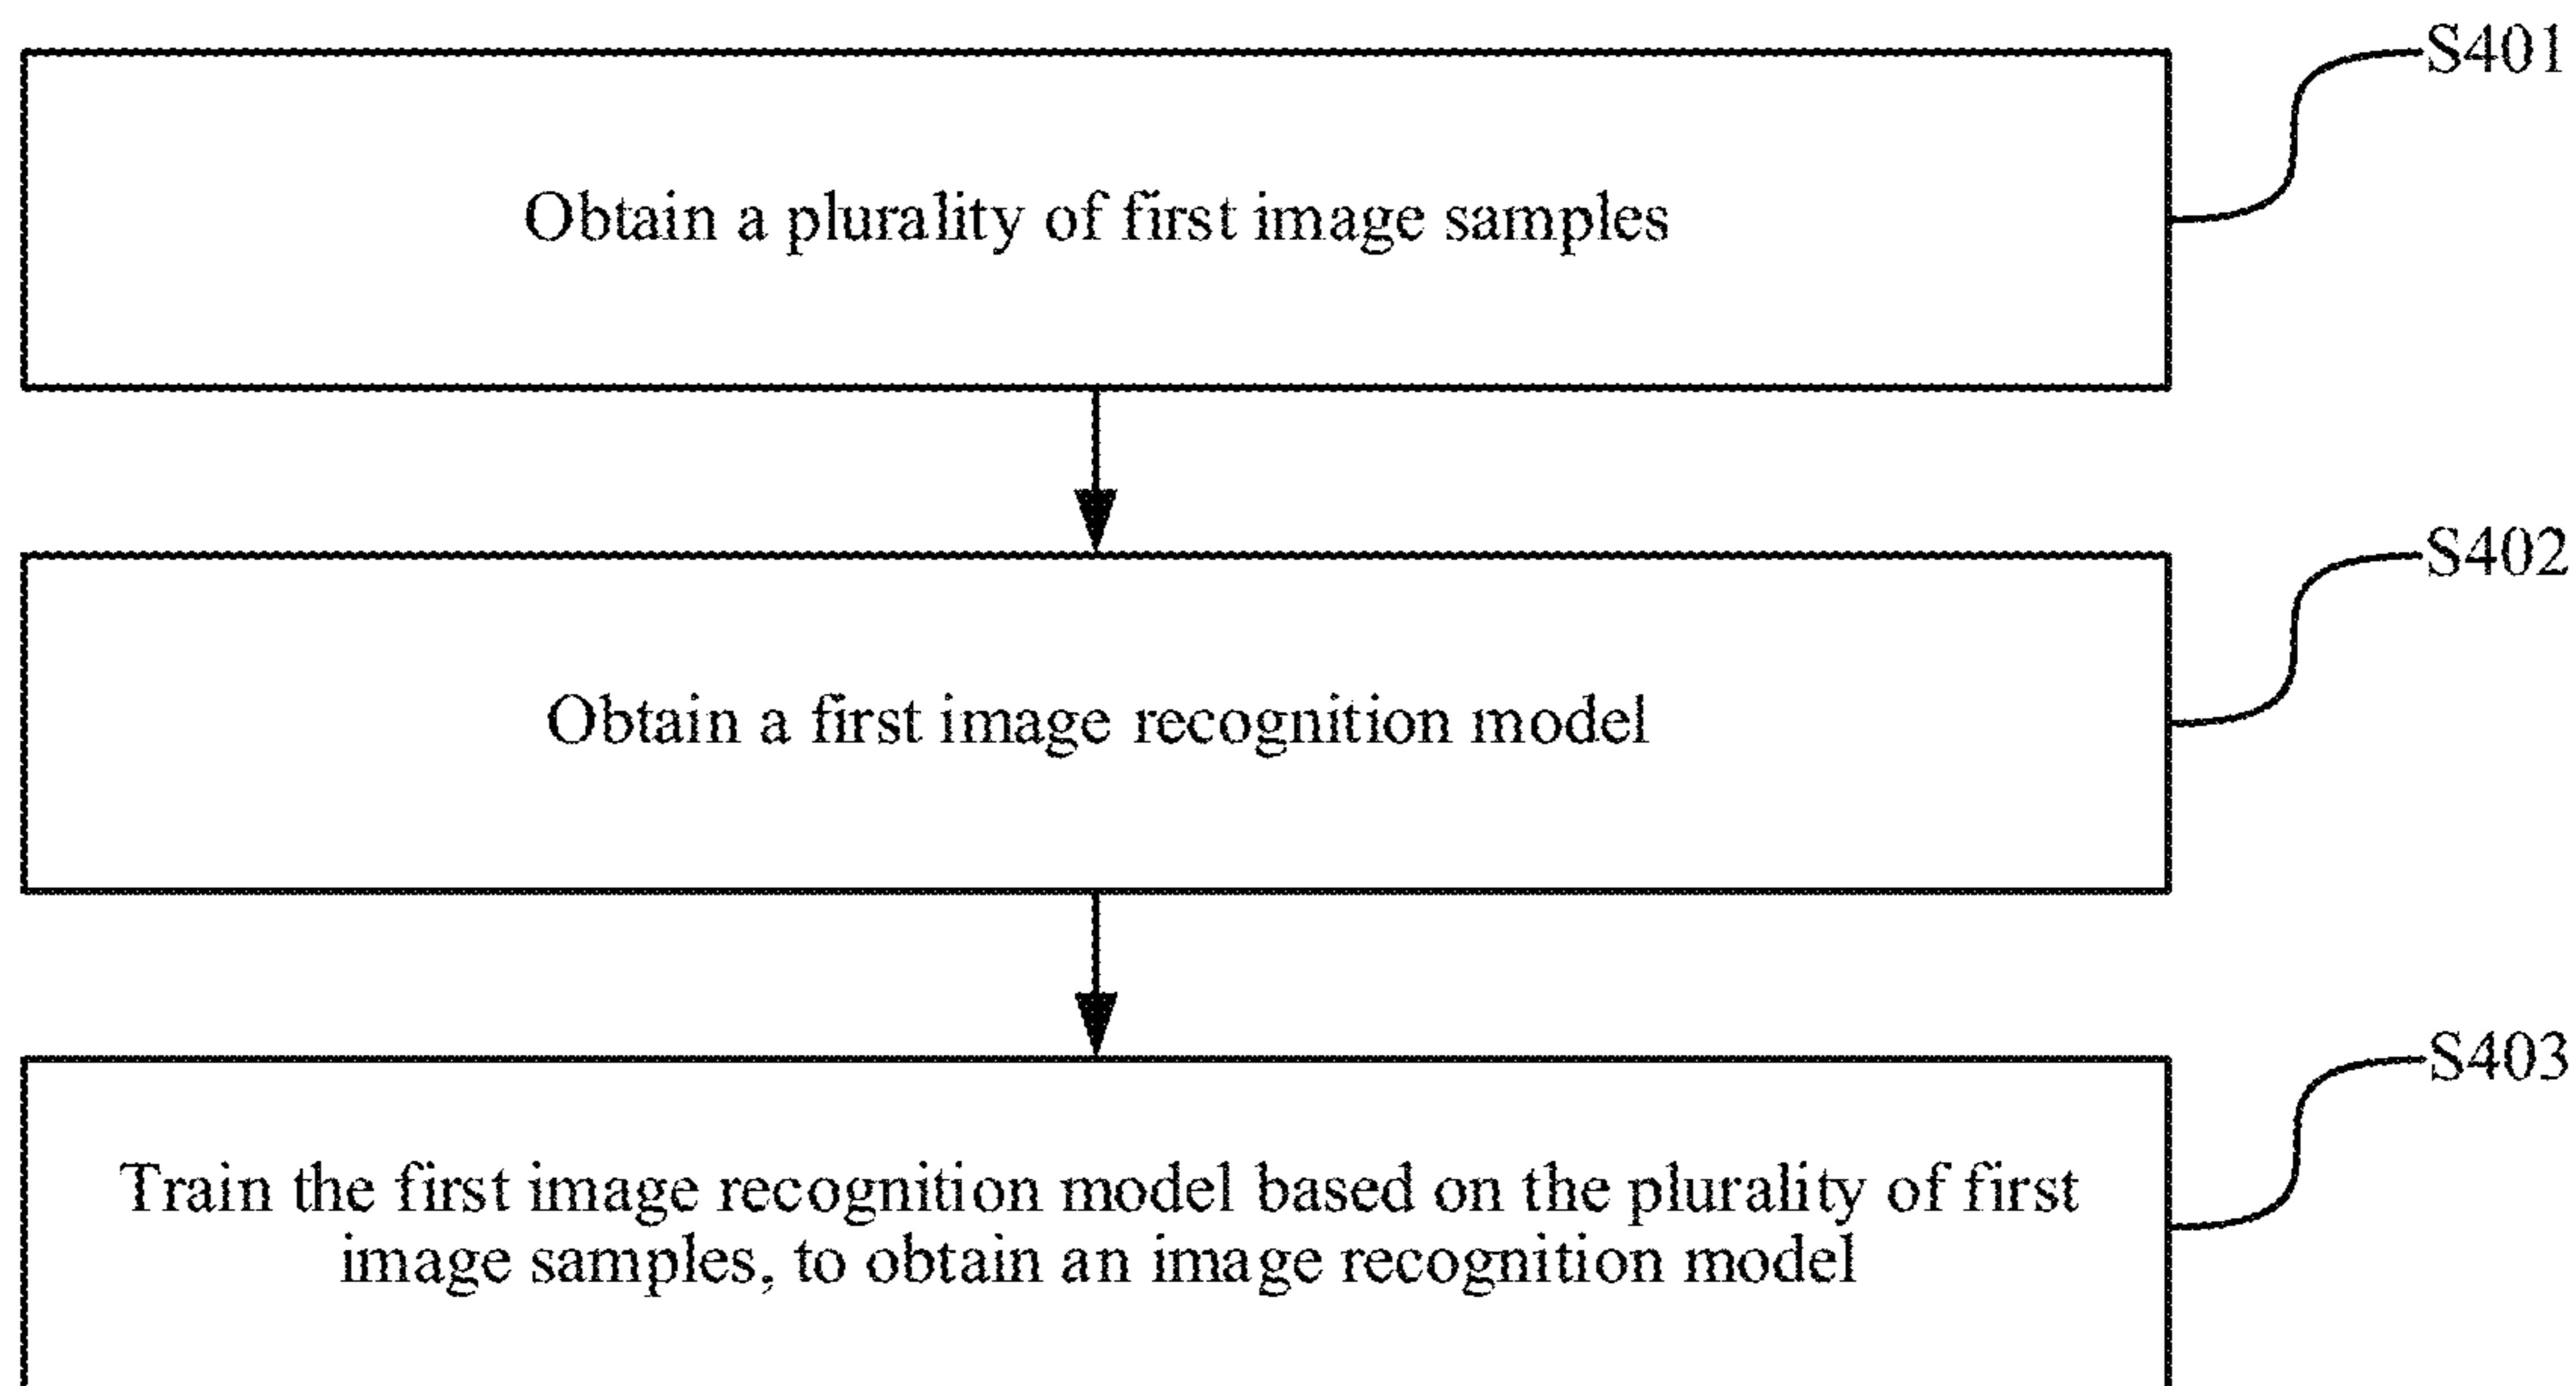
S401

Obtain a plurality of first image samples

S402

Obtain a first image recognition model

S403

Train the first image recognition model based on the plurality of first image samples, to obtain an image recognition model